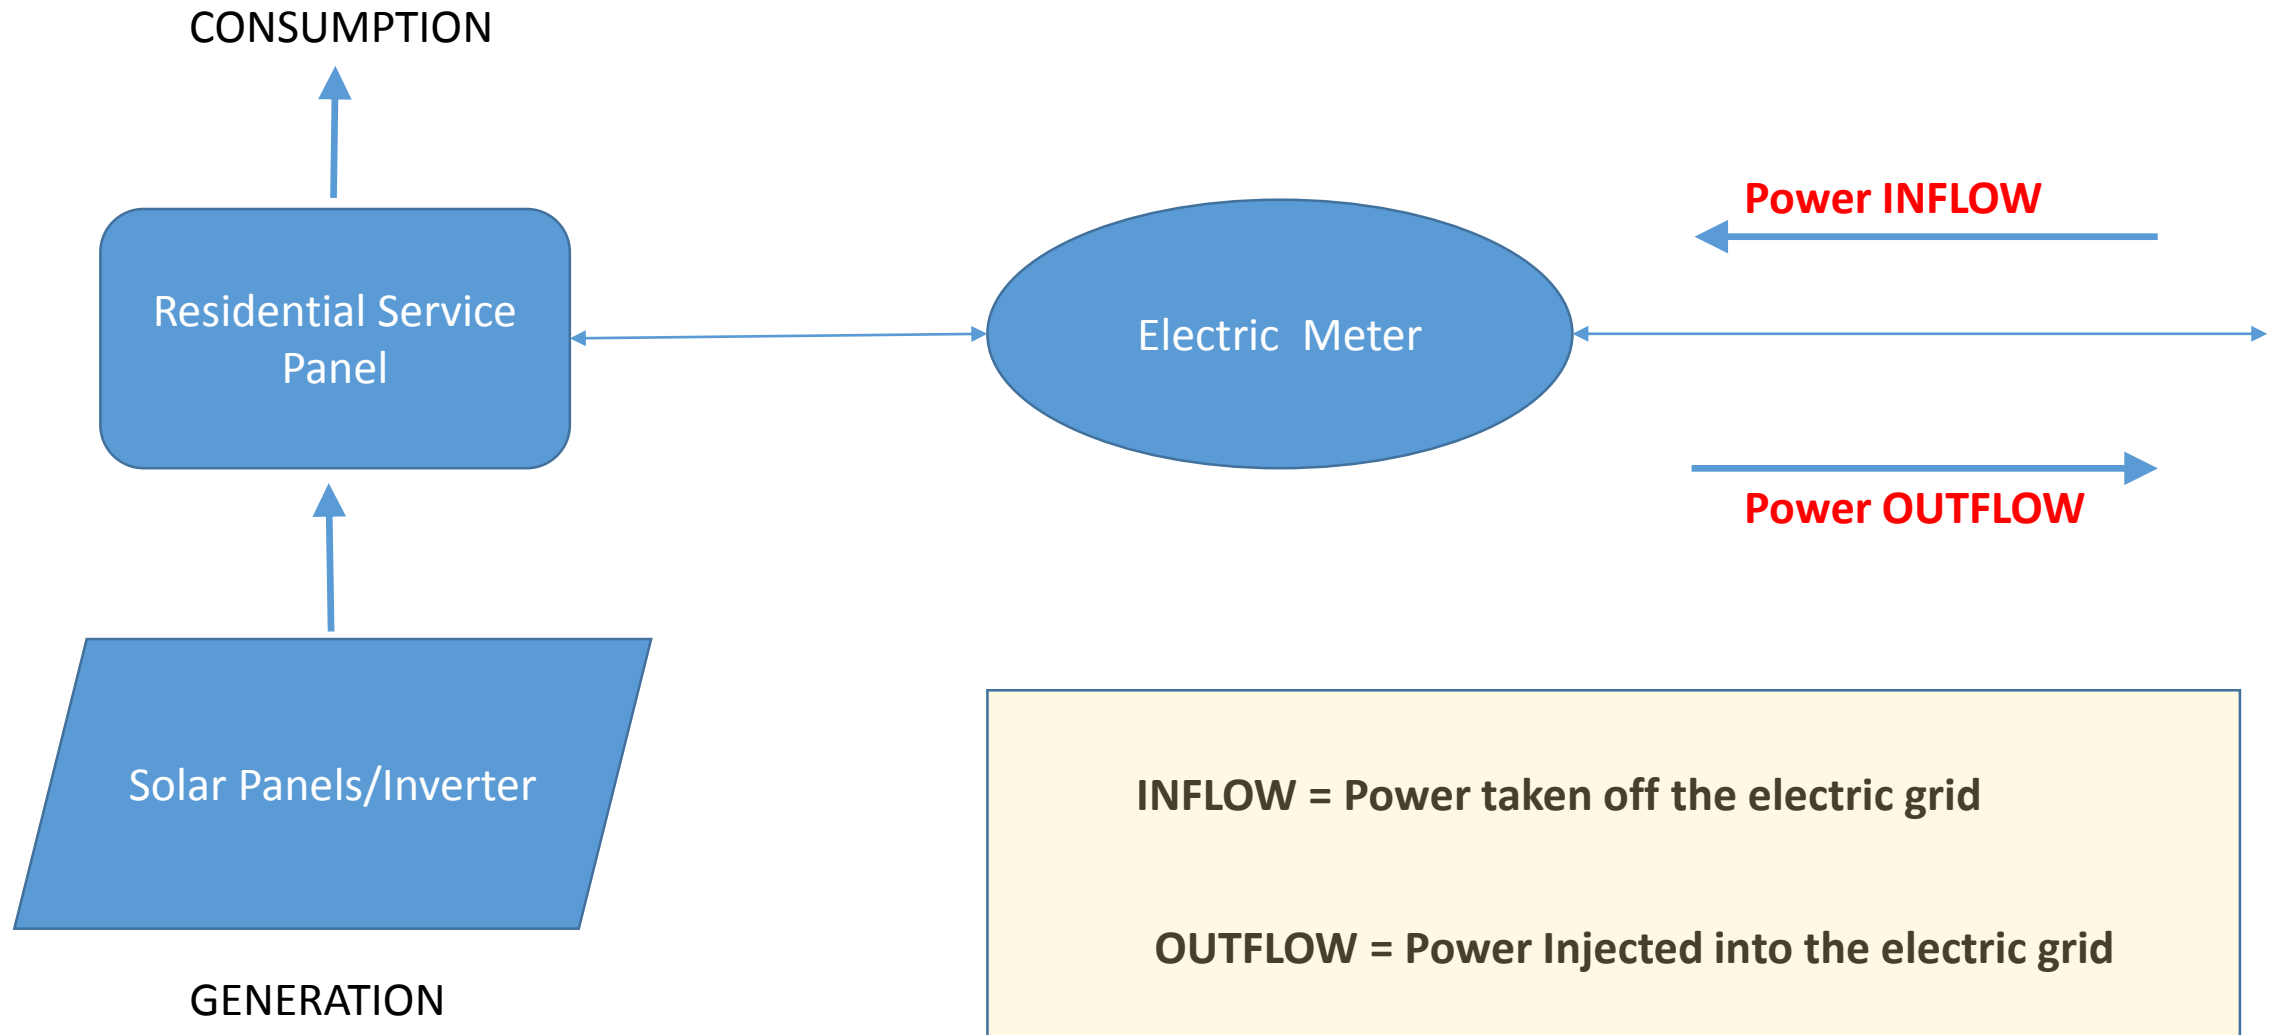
CONSUMPTION

Residential Service Panel

Electric Meter

Power INFLOW

Power OUTFLOW

Solar Panels/Inverter

GENERATION

INFLOW = Power taken off the electric grid

OUTFLOW = Power Injected into the electric grid